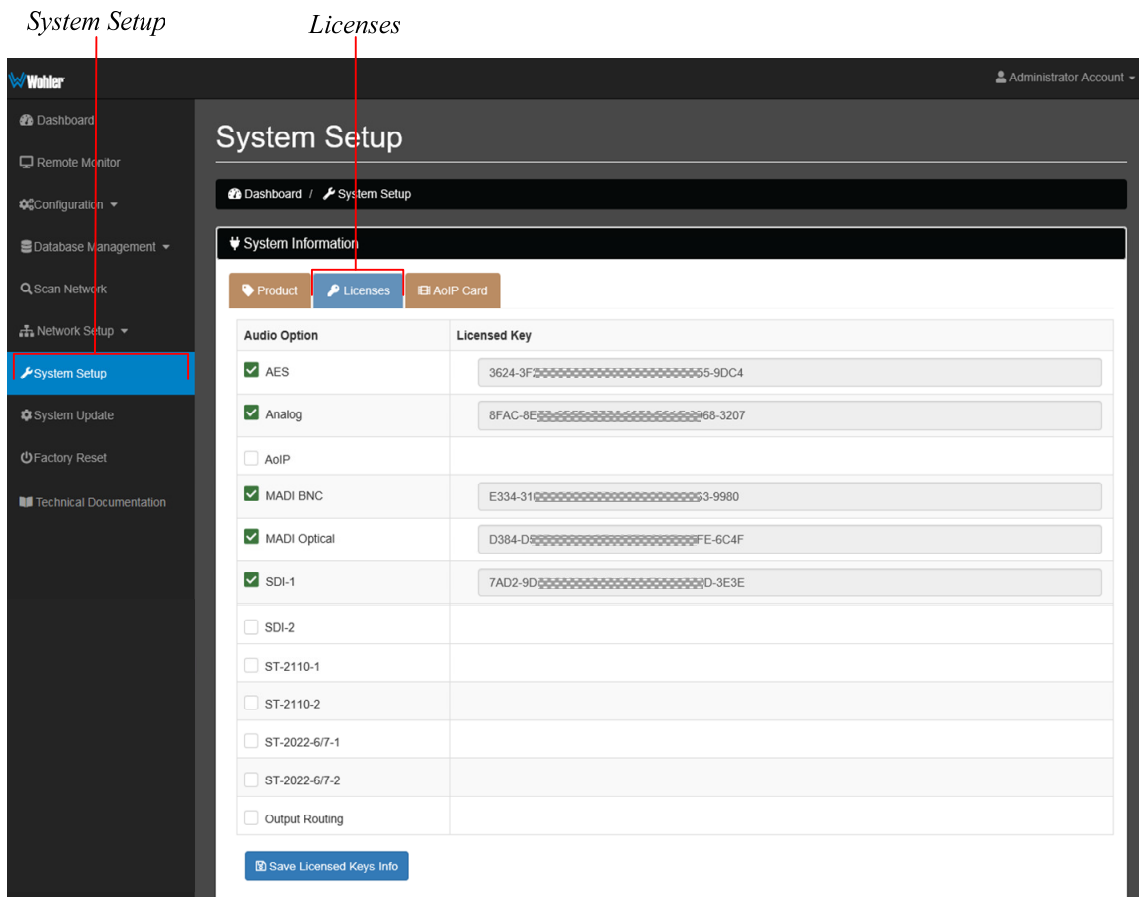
System Setup

Licenses

Wohler

Administrator Account

Dashboard
Remote Monitor
Configuration
Database Management
Scan Network
Network Setup
System Setup
System Update
Factory Reset
Technical Documentation

System Setup

Dashboard / System Setup

System Information

Product | Licenses | AoIP Card

| Audio Option | Licensed Key |
|---|---|
| AES | 3624-3F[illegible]55-9DC4 |
| Analog | 8FAC-8E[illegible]68-3207 |
| AoIP | |
| MADI BNC | E334-31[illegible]63-9980 |
| MADI Optical | D384-D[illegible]FE-6C4F |
| SDI-1 | 7AD2-9D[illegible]D-3E3E |
| SDI-2 | |
| ST-2110-1 | |
| ST-2110-2 | |
| ST-2022-6/7-1 | |
| ST-2022-6/7-2 | |
| Output Routing | |

Save Licensed Keys Info